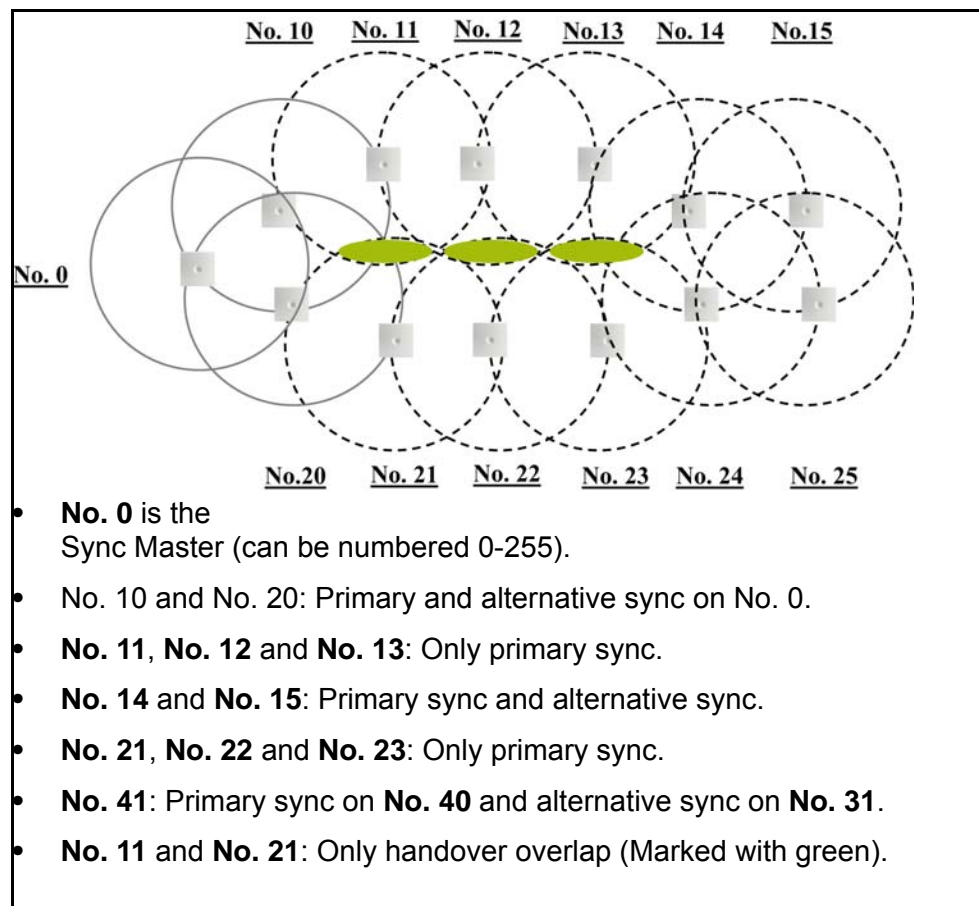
No. 10 No. 11 No. 12 No.13 No. 14 No.15

No. 0

No.20 No. 21 No. 22 No. 23 No. 24 No. 25

- **No. 0** is the Sync Master (can be numbered 0-255).
- No. 10 and No. 20: Primary and alternative sync on No. 0.
- **No. 11**, **No. 12** and **No. 13**: Only primary sync.
- **No. 14** and **No. 15**: Primary sync and alternative sync.
- **No. 21**, **No. 22** and **No. 23**: Only primary sync.
- **No. 41**: Primary sync on **No. 40** and alternative sync on **No. 31**.
- **No. 11** and **No. 21**: Only handover overlap (Marked with green).